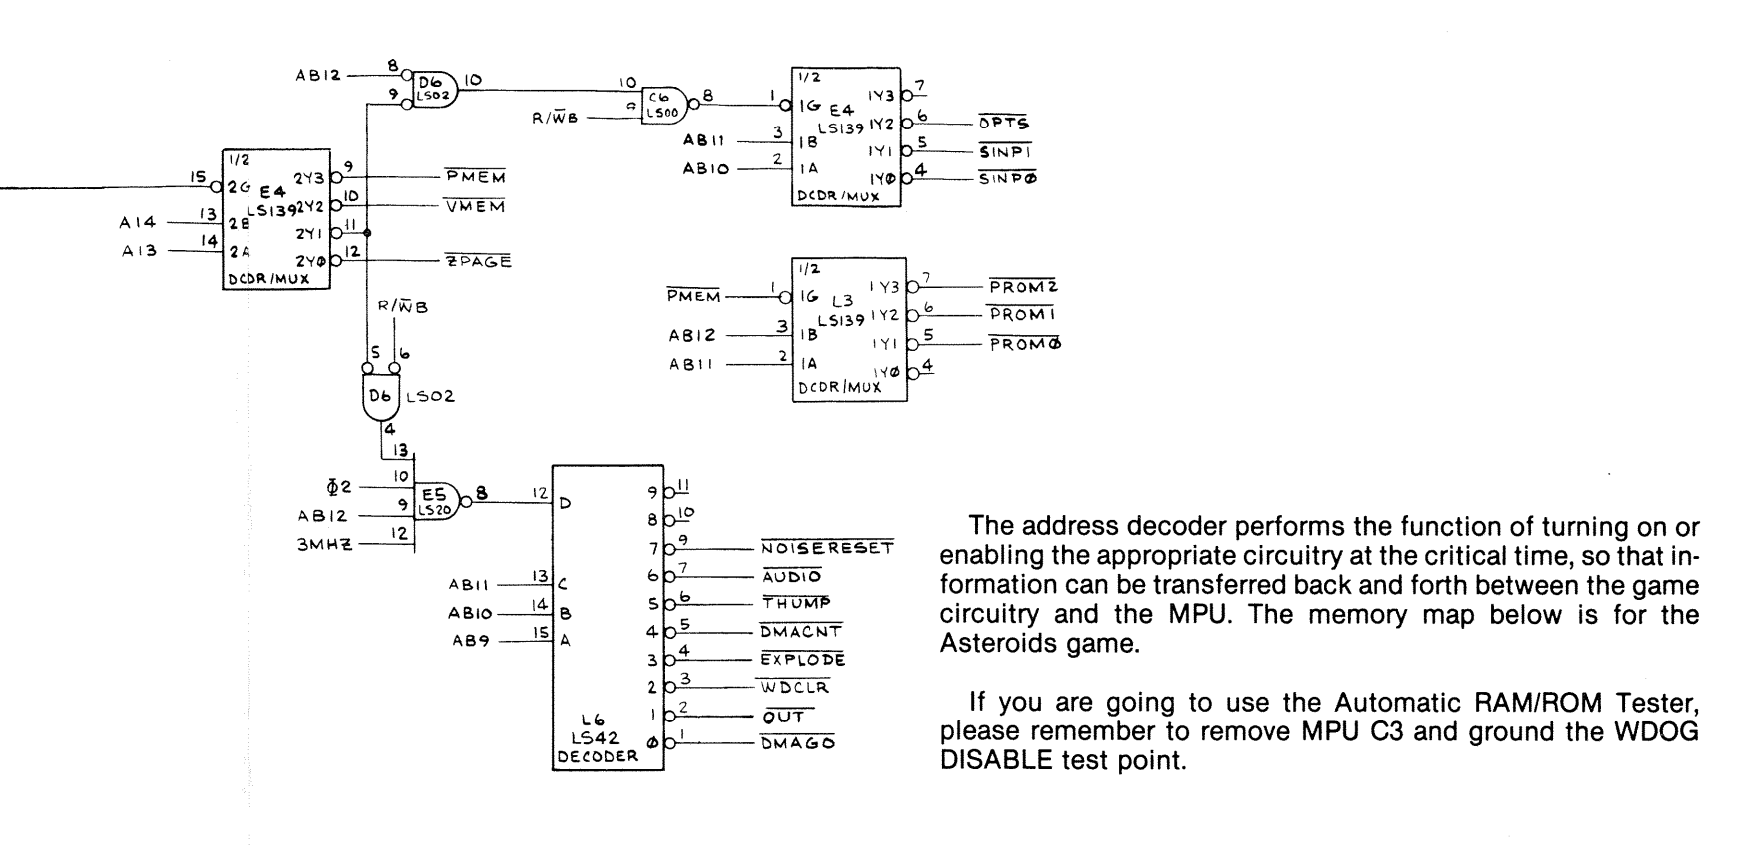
AB12 8 D6 LS02 10 9

10 C6 LS00 8 9 R/$\overline{W}$B

1/2 1G E4 LS139 1B 1A DCDR/MUX 1Y3 1Y2 1Y1 1Y$\emptyset$ 7 6 5 4 3 2 1 AB11 AB10 $\overline{OPTS}$ $\overline{SINP1}$ $\overline{SINP\emptyset}$

15 1/2 2G E4 LS139 2B 2A DCDR/MUX 2Y3 2Y2 2Y1 2Y$\emptyset$ 9 10 11 12 13 14 A14 A13 $\overline{PMEM}$ $\overline{VMEM}$ $\overline{ZPAGE}$

1/2 1G L3 LS139 1B 1A DCDR/MUX 1Y3 1Y2 1Y1 1Y$\emptyset$ 7 6 5 4 1 3 2 $\overline{PMEM}$ AB12 AB11 $\overline{PROM2}$ $\overline{PROM1}$ $\overline{PROM\emptyset}$

R/$\overline{W}$B 5 6 D6 LS02 4

13 10 9 12 $\Phi$2 AB12 3MHZ E5 LS20 8

12 D 13 C 14 B 15 A AB11 AB10 AB9 L6 LS42 DECODER 9 8 7 6 5 4 3 2 1 $\emptyset$ 11 10 9 7 6 5 4 3 2 1 $\overline{NOISERESET}$ $\overline{AUDIO}$ $\overline{THUMP}$ $\overline{DMACNT}$ $\overline{EXPLODE}$ $\overline{WDCLR}$ $\overline{OUT}$ $\overline{DMAGO}$

The address decoder performs the function of turning on or enabling the appropriate circuitry at the critical time, so that information can be transferred back and forth between the game circuitry and the MPU. The memory map below is for the Asteroids game.

If you are going to use the Automatic RAM/ROM Tester, please remember to remove MPU C3 and ground the WDOG DISABLE test point.